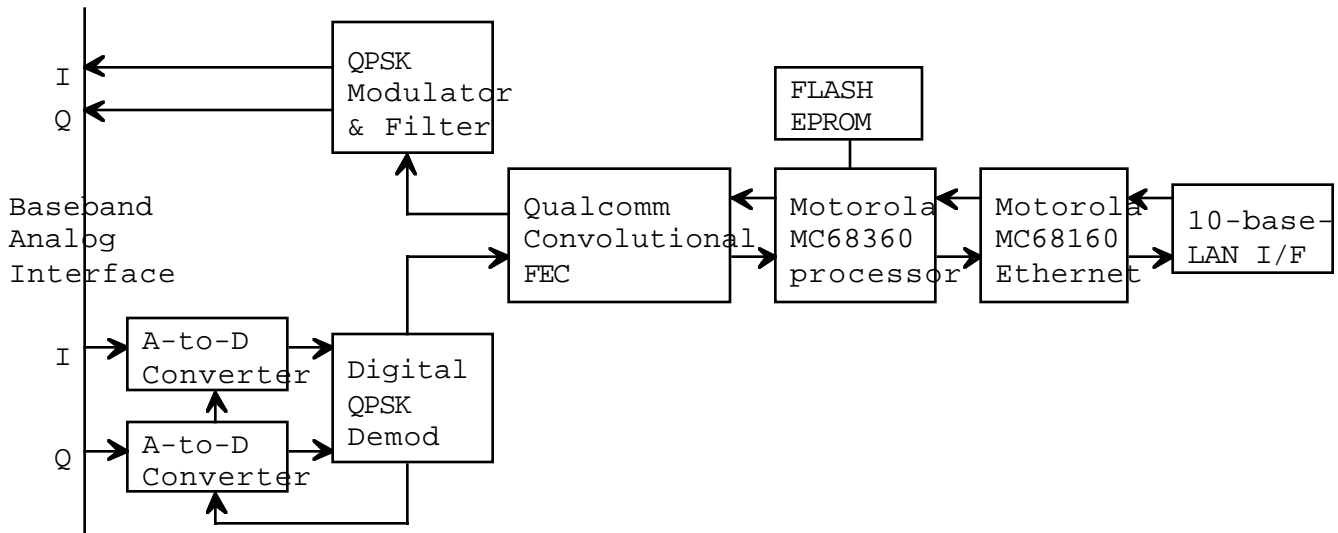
I
Q

QPSK
Modulator
& Filter

FLASH
EPROM

Baseband
Analog
Interface

Qualcomm
Convolutional
FEC

Motorola
MC68360
processor

Motorola
MC68160
Ethernet

10-base-
LAN I/F

I

A-to-D
Converter

Digital
QPSK
Demod

Q

A-to-D
Converter